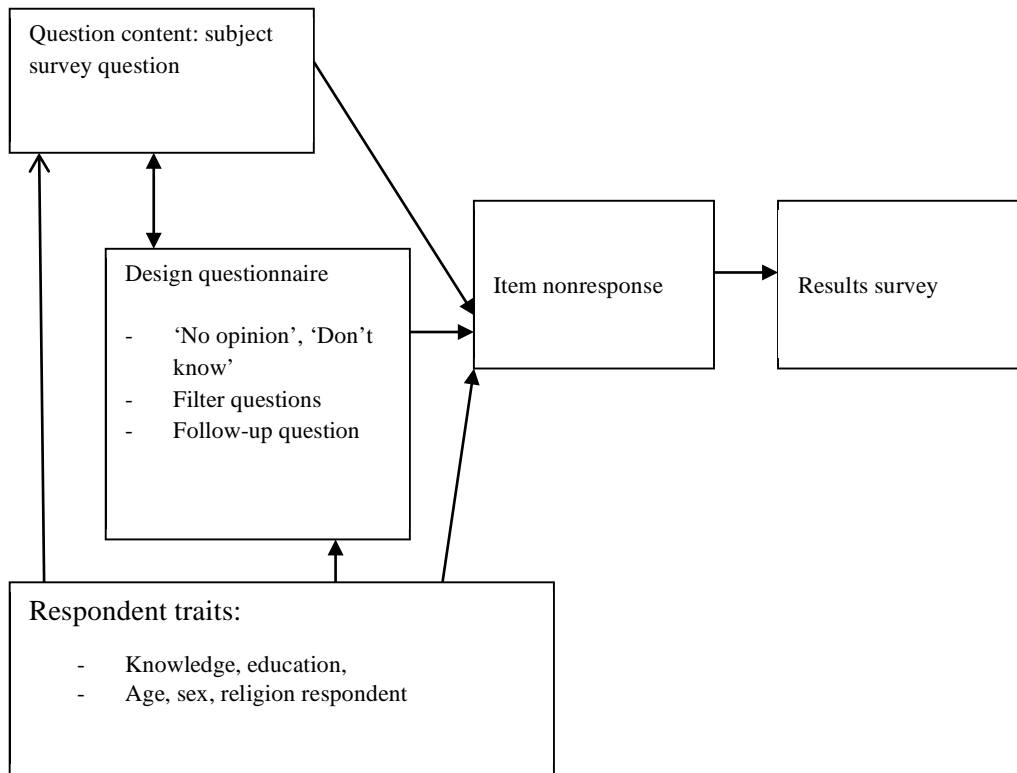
Question content: subject survey question

Design questionnaire

- 'No opinion', 'Don't know'
- Filter questions
- Follow-up question

Item nonresponse

Results survey

Respondent traits:

- Knowledge, education,
- Age, sex, religion respondent